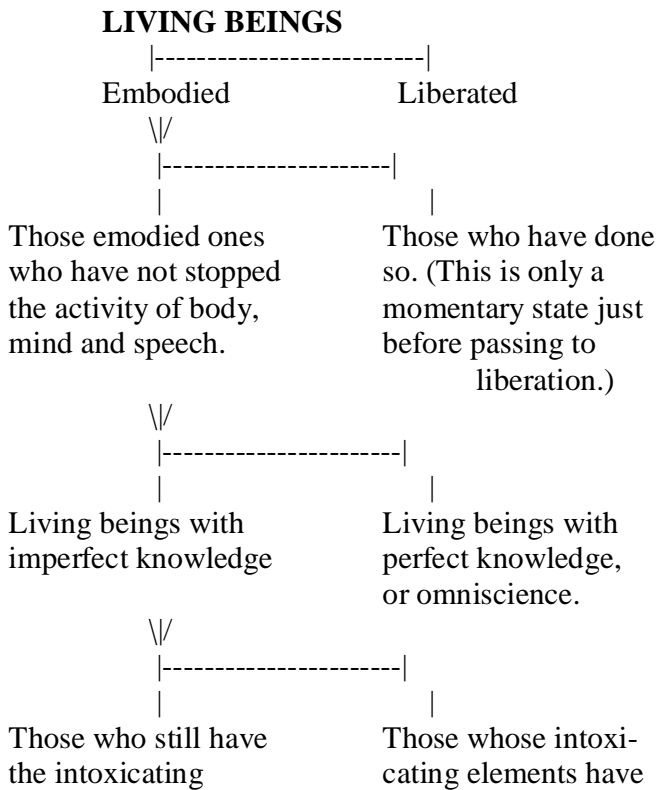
LIVING BEINGS

Embodied

Liberated

Those emodied ones who have not stopped the activity of body, mind and speech.

Those who have done so. (This is only a momentary state just before passing to liberation.)

Living beings with imperfect knowledge

Living beings with perfect knowledge, or omniscience.

Those who still have the intoxicating

Those whose intoxicating elements have